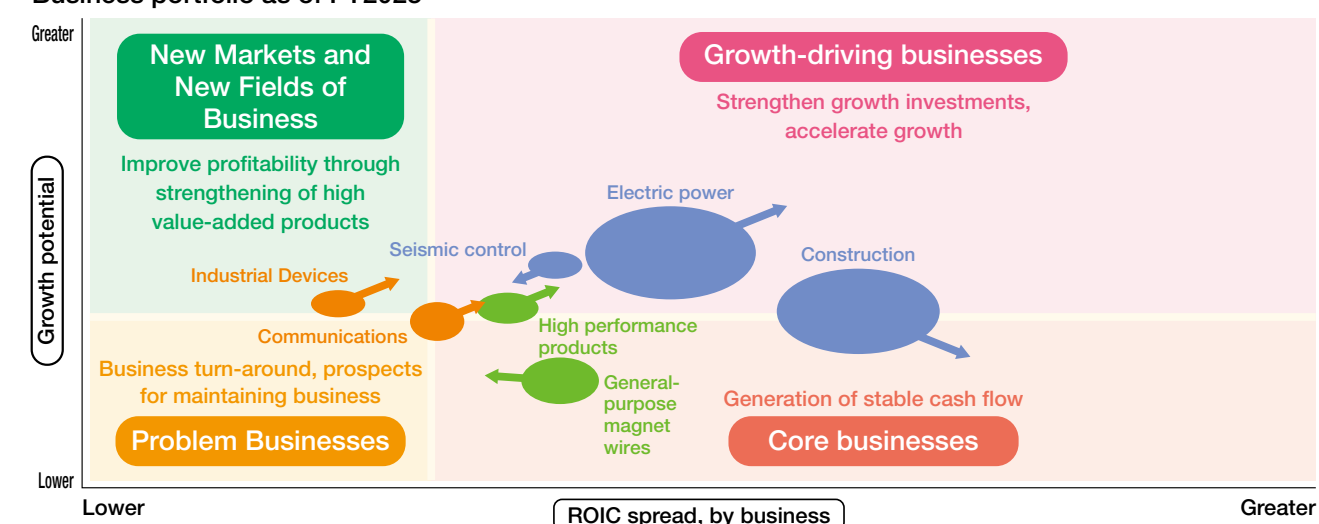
Greater

Growth potential

Lower

New Markets and New Fields of Business

Improve profitability through strengthening of high value-added products

Growth-driving businesses

Strengthen growth investments, accelerate growth

Electric power

Seismic control

Construction

Industrial Devices

Communications

High performance products

General-purpose magnet wires

Business turn-around, prospects for maintaining business

Problem Businesses

Generation of stable cash flow

Core businesses

Lower

ROIC spread, by business

Greater